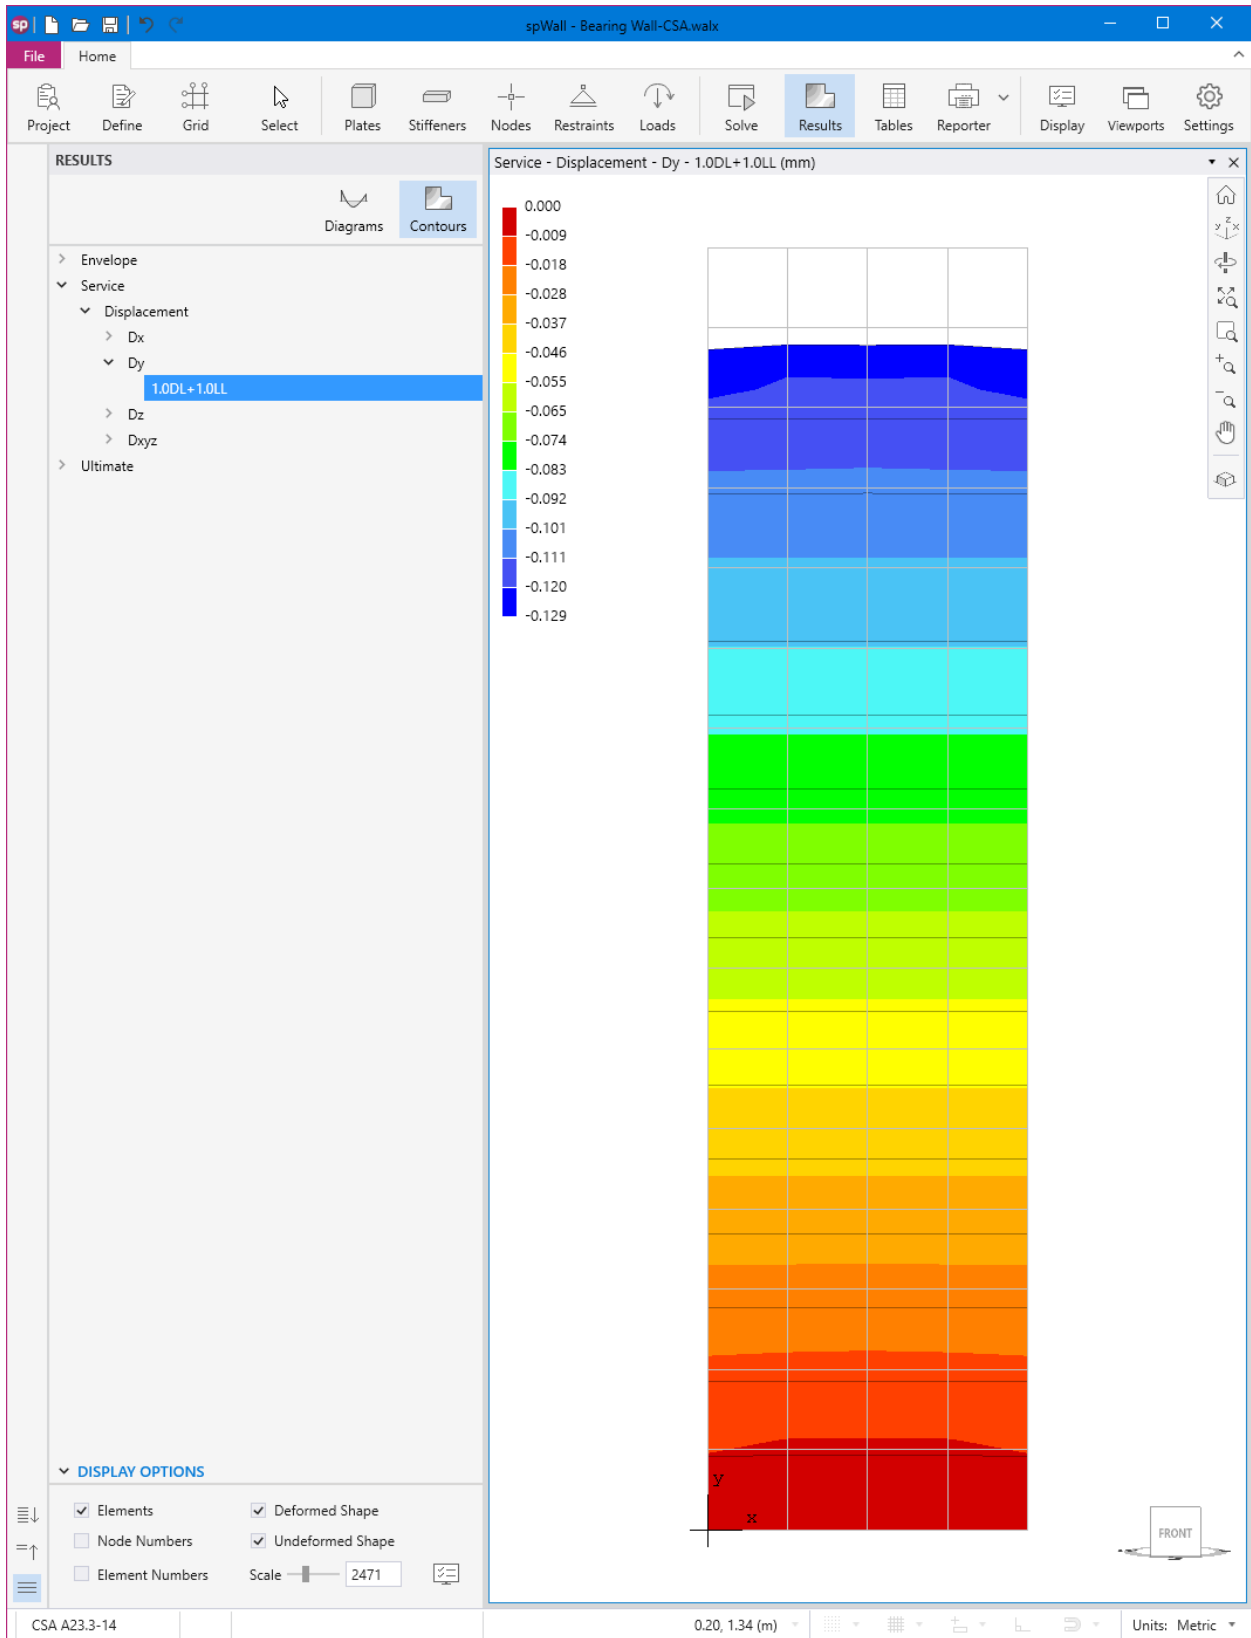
spWall - Bearing Wall-CSA.walx

File Home

Project Define Grid Select Plates Stiffeners Nodes Restraints Loads Solve Results Tables Reporter Display Viewports Settings

RESULTS

Diagrams Contours

Envelope
Service
Displacement
Dx
Dy
1.0DL+1.0LL
Dz
Dxyz
Ultimate

Service - Displacement - Dy - 1.0DL+1.0LL (mm)

0.000
-0.009
-0.018
-0.028
-0.037
-0.046
-0.055
-0.065
-0.074
-0.083
-0.092
-0.101
-0.111
-0.120
-0.129

y
x

FRONT

DISPLAY OPTIONS

Elements
Deformed Shape
Node Numbers
Undeformed Shape
Element Numbers
Scale 2471

CSA A23.3-14
0.20, 1.34 (m)
Units: Metric